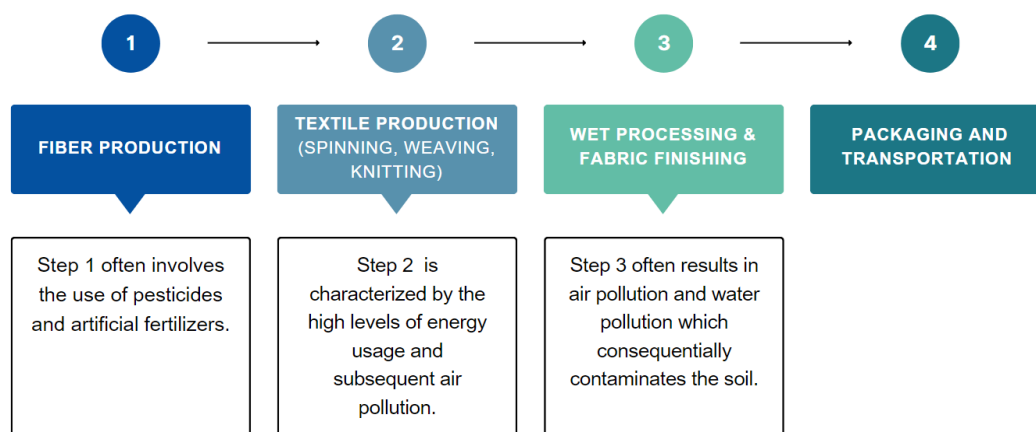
1

2

3

4

FIBER PRODUCTION

TEXTILE PRODUCTION (SPINNING, WEAVING, KNITTING)

WET PROCESSING & FABRIC FINISHING

PACKAGING AND TRANSPORTATION

Step 1 often involves the use of pesticides and artificial fertilizers.

Step 2 is characterized by the high levels of energy usage and subsequent air pollution.

Step 3 often results in air pollution and water pollution which consequentially contaminates the soil.